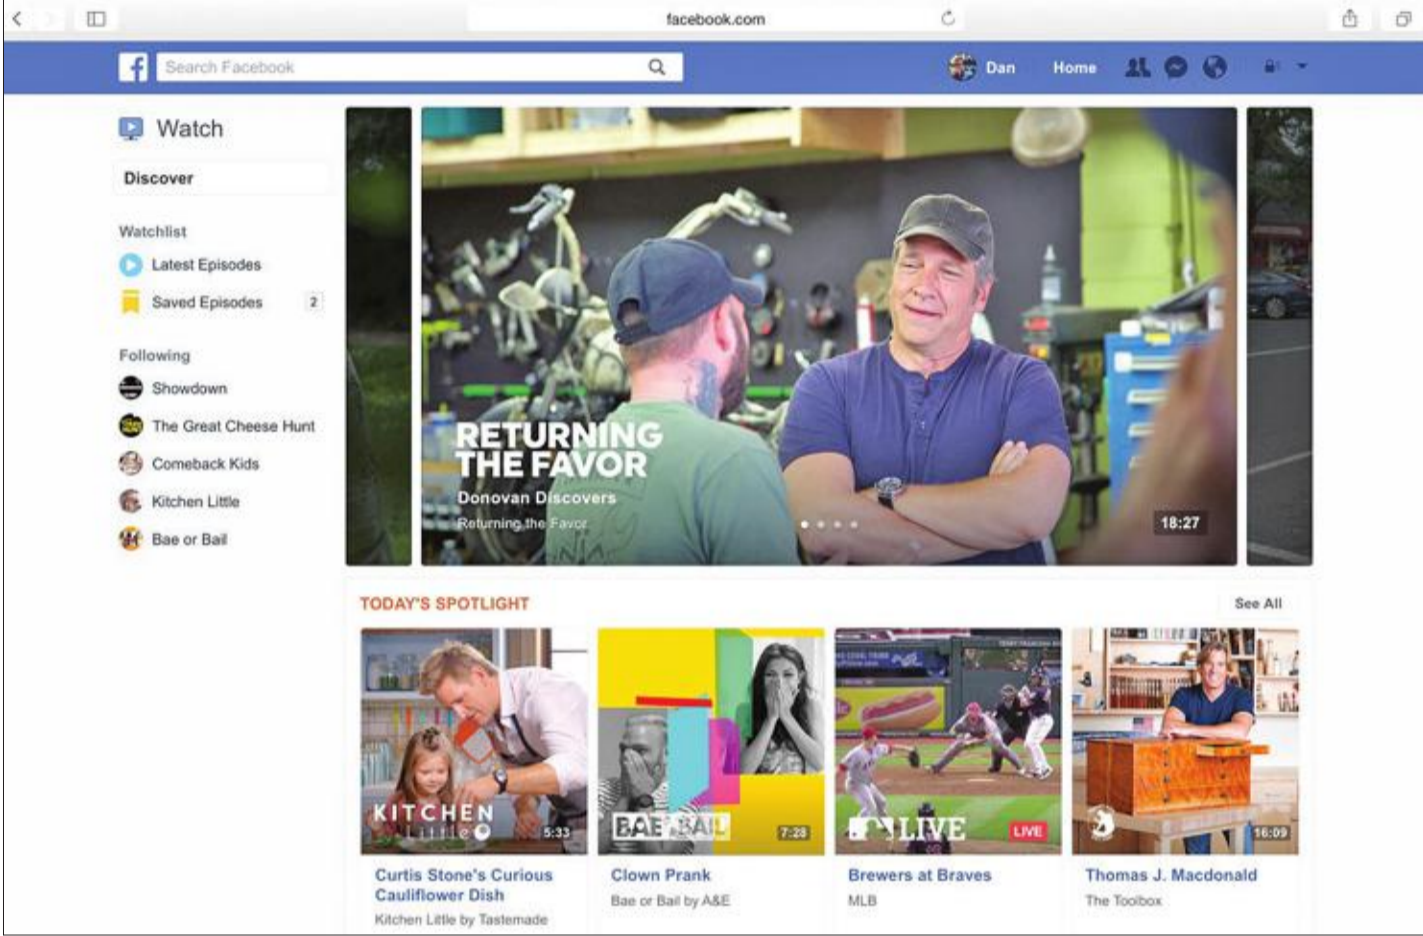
facebook.com

Search Facebook

Dan Home

Watch

Discover

Watchlist

Latest Episodes

Saved Episodes 2

Following

Showdown

The Great Cheese Hunt

Comeback Kids

Kitchen Little

Bae or Bail

RETURNING THE FAVOR

Donovan Discovers

Returning the Favor

18:27

TODAY'S SPOTLIGHT

See All

KITCHEN Little

5:33

Curtis Stone's Curious Cauliflower Dish

Kitchen Little by Tastemade

BAE OR BAIL

7:28

Clown Prank

Bae or Bail by A&E

MLB LIVE

LIVE

Brewers at Braves

MLB

16:09

Thomas J. Macdonald

The Toolbox